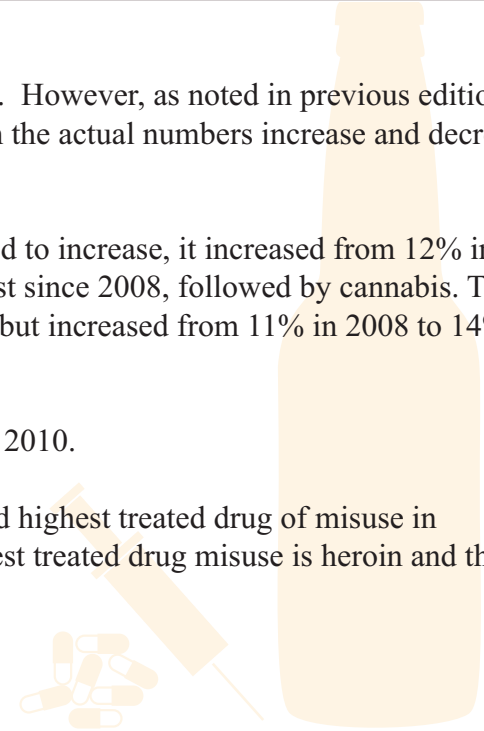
. However, as noted in previous editio
the actual numbers increase and decr

d to increase, it increased from 12% i
st since 2008, followed by cannabis. T
but increased from 11% in 2008 to 14

2010.

d highest treated drug of misuse in
est treated drug misuse is heroin and th